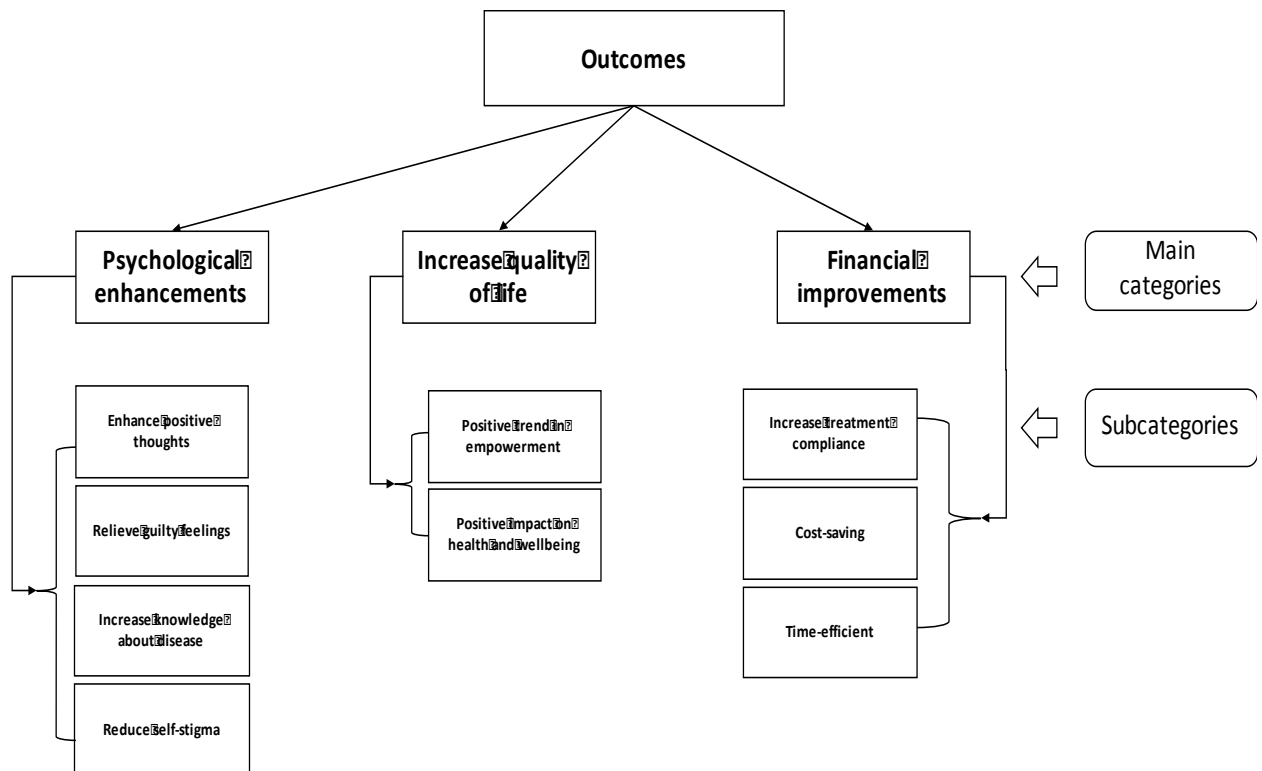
Outcomes

Psychological enhancements

Increase quality of life

Financial improvements

Main categories

Subcategories

Enhance positive thoughts

Relieve guilty feelings

Increase knowledge about disease

Reduce self-stigma

Positive trend in empowerment

Positive impact on health and wellbeing

Increase treatment compliance

Cost-saving

Time-efficient